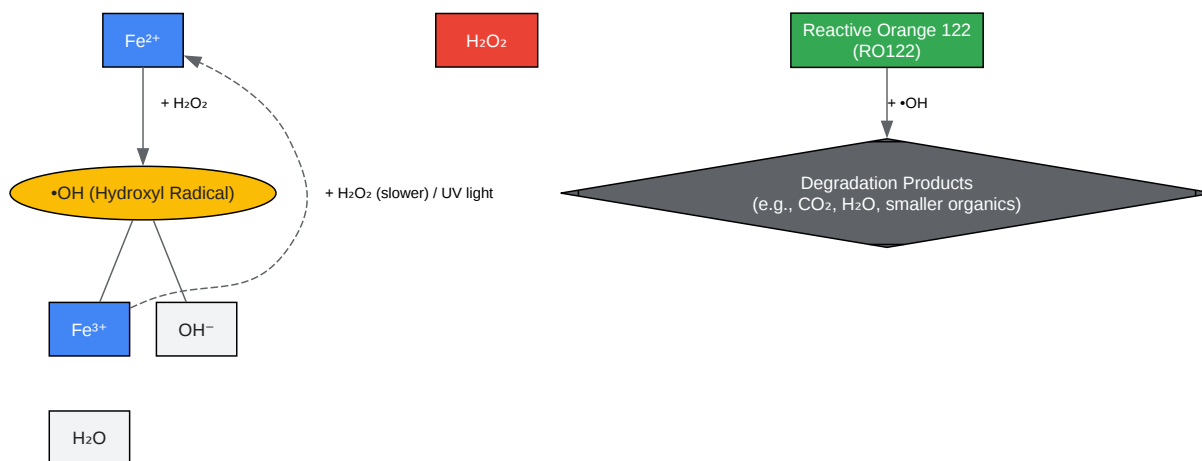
$Fe^{2+}$

$H_2O_2$

Reactive Orange 122 (RO122)

+ $H_2O_2$

+ •OH

•OH (Hydroxyl Radical)

+ $H_2O_2$ (slower) / UV light

Degradation Products (e.g., $CO_2$, $H_2O$, smaller organics)

$Fe^{3+}$

$OH^-$

$H_2O$